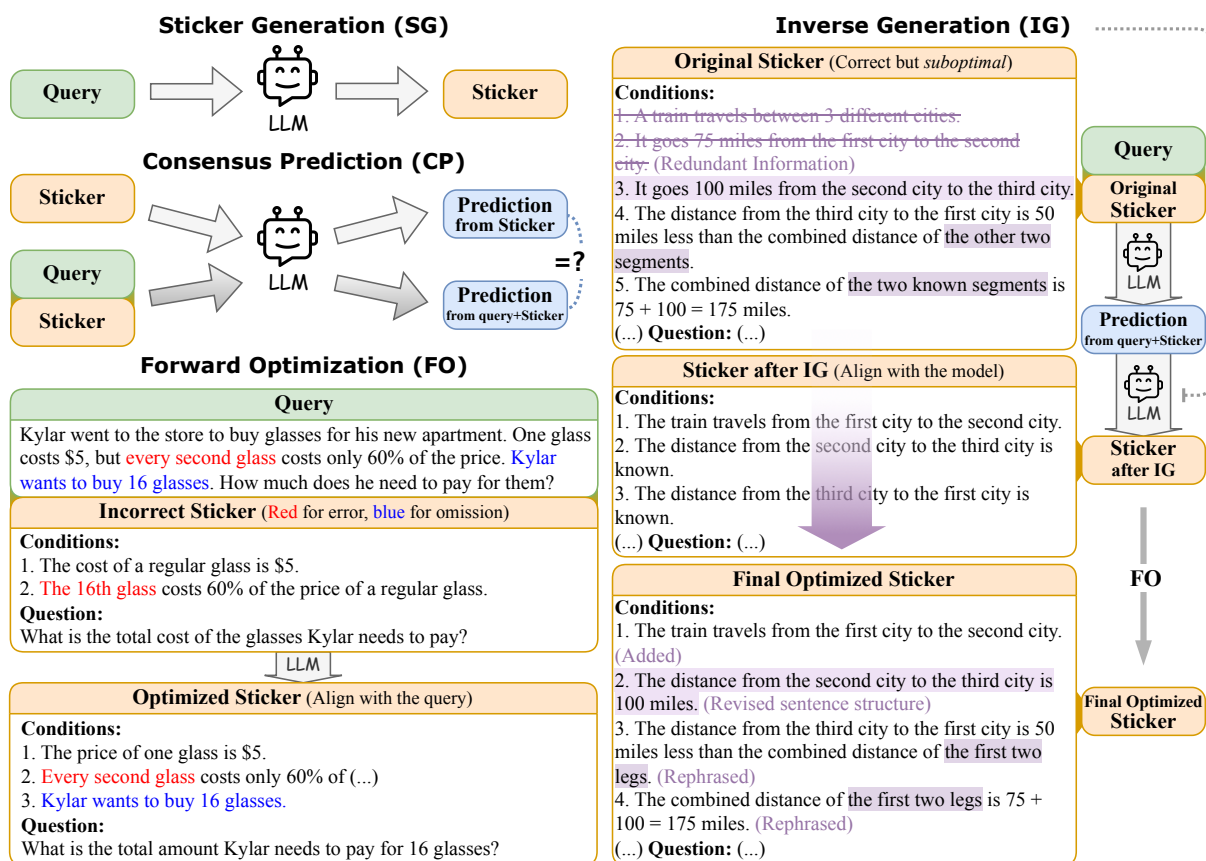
Sticker Generation (SG)

Query

LLM

Sticker

Consensus Prediction (CP)

Sticker

Query

Sticker

LLM

Prediction from Sticker

Prediction from query+Sticker

=?

Forward Optimization (FO)

Query

Kylar went to the store to buy glasses for his new apartment. One glass costs $5, but every second glass costs only 60% of the price. Kylar wants to buy 16 glasses. How much does he need to pay for them?

Incorrect Sticker (Red for error, blue for omission)

Conditions:
1. The cost of a regular glass is $5.
2. The 16th glass costs 60% of the price of a regular glass.
Question:
What is the total cost of the glasses Kylar needs to pay?

LLM

Optimized Sticker (Align with the query)

Conditions:
1. The price of one glass is $5.
2. Every second glass costs only 60% of (...)
3. Kylar wants to buy 16 glasses.
Question:
What is the total amount Kylar needs to pay for 16 glasses?

Inverse Generation (IG)

Original Sticker (Correct but suboptimal)

Conditions:
1. A train travels between 3 different cities.
2. It goes 75 miles from the first city to the second city. (Redundant Information)
3. It goes 100 miles from the second city to the third city.
4. The distance from the third city to the first city is 50 miles less than the combined distance of the other two segments.
5. The combined distance of the two known segments is 75 + 100 = 175 miles.
(...) Question: (...)

Sticker after IG (Align with the model)

Conditions:
1. The train travels from the first city to the second city.
2. The distance from the second city to the third city is known.
3. The distance from the third city to the first city is known.
(...) Question: (...)

Final Optimized Sticker

Conditions:
1. The train travels from the first city to the second city. (Added)
2. The distance from the second city to the third city is 100 miles. (Revised sentence structure)
3. The distance from the third city to the first city is 50 miles less than the combined distance of the first two legs. (Rephrased)
4. The combined distance of the first two legs is 75 + 100 = 175 miles. (Rephrased)
(...) Question: (...)

Query

Original Sticker

LLM

Prediction from query+Sticker

LLM

Sticker after IG

FO

Final Optimized Sticker